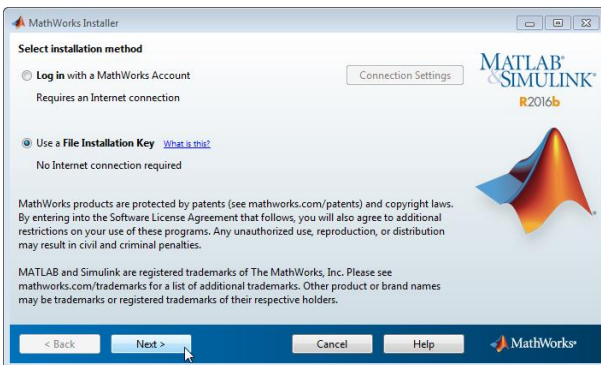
MathWorks Installer

Select installation method

Log in with a MathWorks Account

Connection Settings

Requires an Internet connection

MATLAB® SIMULINK®
R2016b

Use a File Installation Key What is this?

No Internet connection required

MathWorks products are protected by patents (see mathworks.com/patents) and copyright laws. By entering into the Software License Agreement that follows, you will also agree to additional restrictions on your use of these programs. Any unauthorized use, reproduction, or distribution may result in civil and criminal penalties.

MATLAB and Simulink are registered trademarks of The MathWorks, Inc. Please see mathworks.com/trademarks for a list of additional trademarks. Other product or brand names may be trademarks or registered trademarks of their respective holders.

< Back

Next >

Cancel

Help

MathWorks®